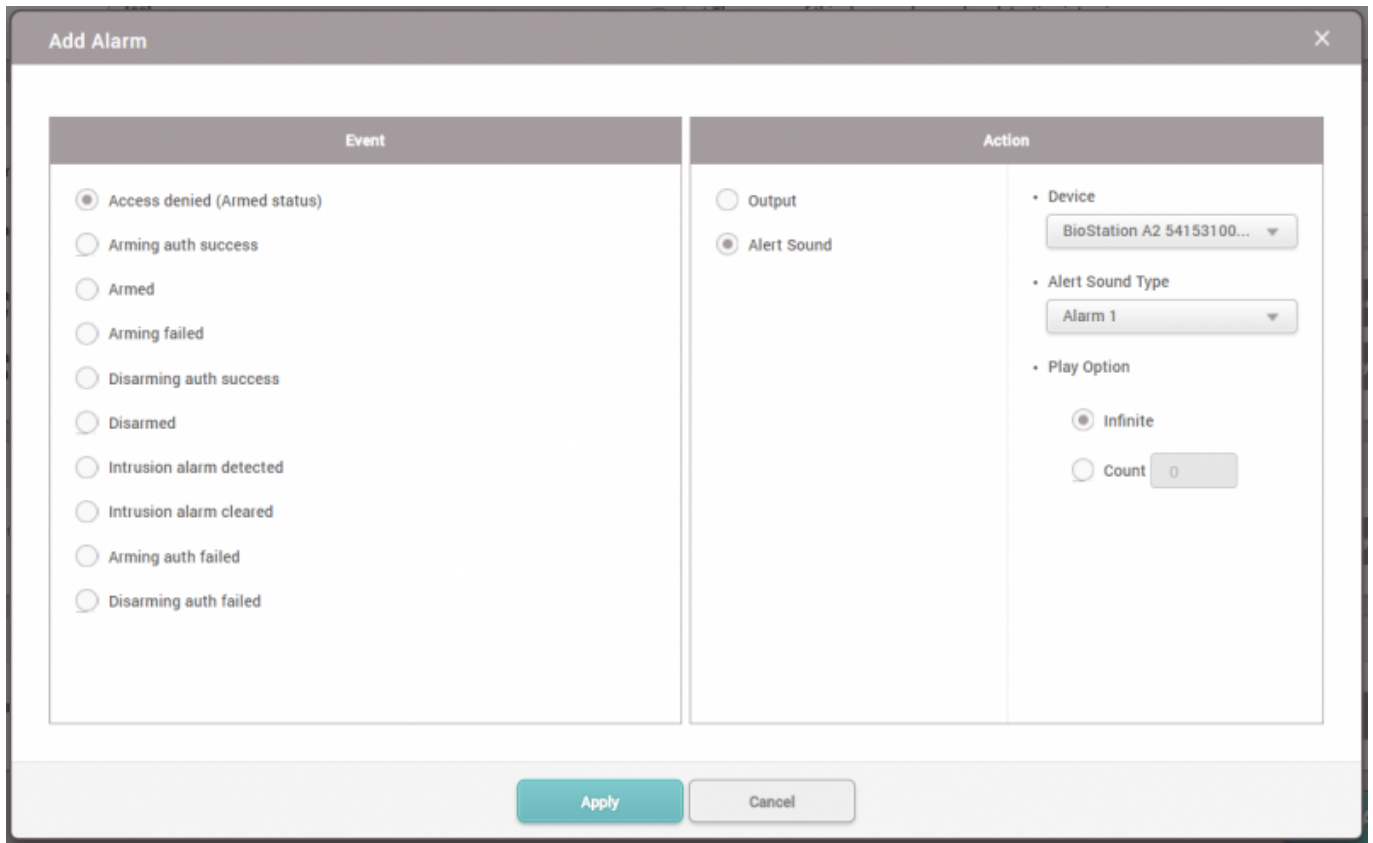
Add Alarm

×

Event

Access denied (Armed status)

Arming auth success

Armed

Arming failed

Disarming auth success

Disarmed

Intrusion alarm detected

Intrusion alarm cleared

Arming auth failed

Disarming auth failed

Action

Output

Alert Sound

• Device

BioStation A2 54153100...

• Alert Sound Type

Alarm 1

• Play Option

Infinite

Count 0

Apply

Cancel